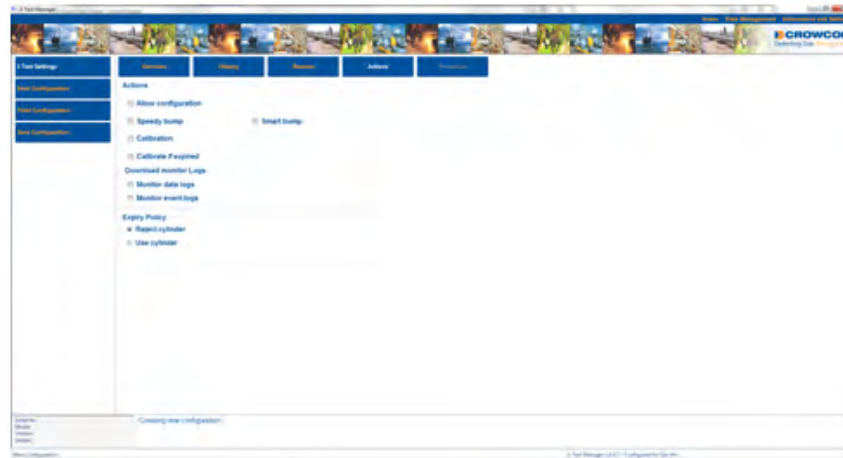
I-Test Manager

Home Data Management Information and Settings

CROWCON
Detecting Gas

I-Test Settings

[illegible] Configuration

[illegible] Configuration

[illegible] Configuration

Overview

Display

Alarms

Actions

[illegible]

Actions

Allow configuration

Speedy bump

Smart bump

Calibration

Calibrate if expired

Download monitor Logs

Monitor data logs

Monitor event logs

Expiry Policy

Reject cylinder

Use cylinder

Creating new configuration

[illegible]

I-Test Manager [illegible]